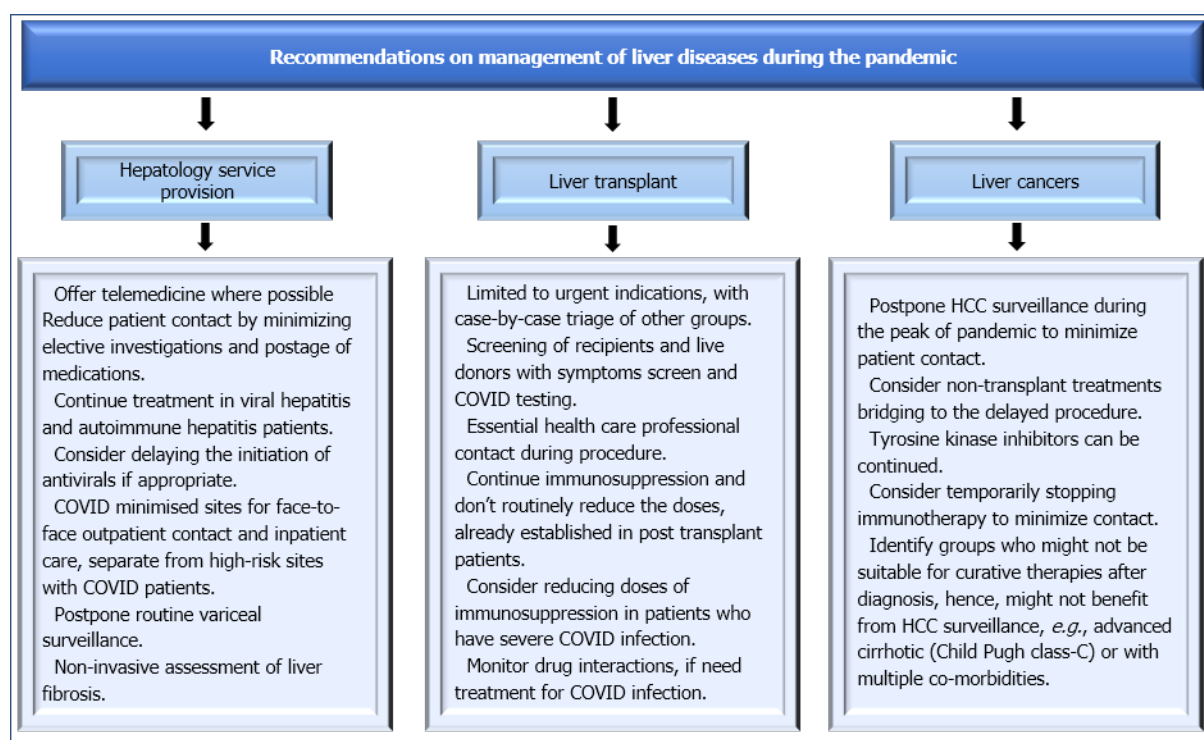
Recommendations on management of liver diseases during the pandemic

Hepatology service provision

Offer telemedicine where possible
Reduce patient contact by minimizing elective investigations and postage of medications.
Continue treatment in viral hepatitis and autoimmune hepatitis patients.
Consider delaying the initiation of antivirals if appropriate.
COVID minimised sites for face-to-face outpatient contact and inpatient care, separate from high-risk sites with COVID patients.
Postpone routine variceal surveillance.
Non-invasive assessment of liver fibrosis.

Liver transplant

Limited to urgent indications, with case-by-case triage of other groups.
Screening of recipients and live donors with symptoms screen and COVID testing.
Essential health care professional contact during procedure.
Continue immunosuppression and don't routinely reduce the doses, already established in post transplant patients.
Consider reducing doses of immunosuppression in patients who have severe COVID infection.
Monitor drug interactions, if need treatment for COVID infection.

Liver cancers

Postpone HCC surveillance during the peak of pandemic to minimize patient contact.
Consider non-transplant treatments bridging to the delayed procedure.
Tyrosine kinase inhibitors can be continued.
Consider temporarily stopping immunotherapy to minimize contact.
Identify groups who might not be suitable for curative therapies after diagnosis, hence, might not benefit from HCC surveillance, *e.g.*, advanced cirrhotic (Child Pugh class-C) or with multiple co-morbidities.